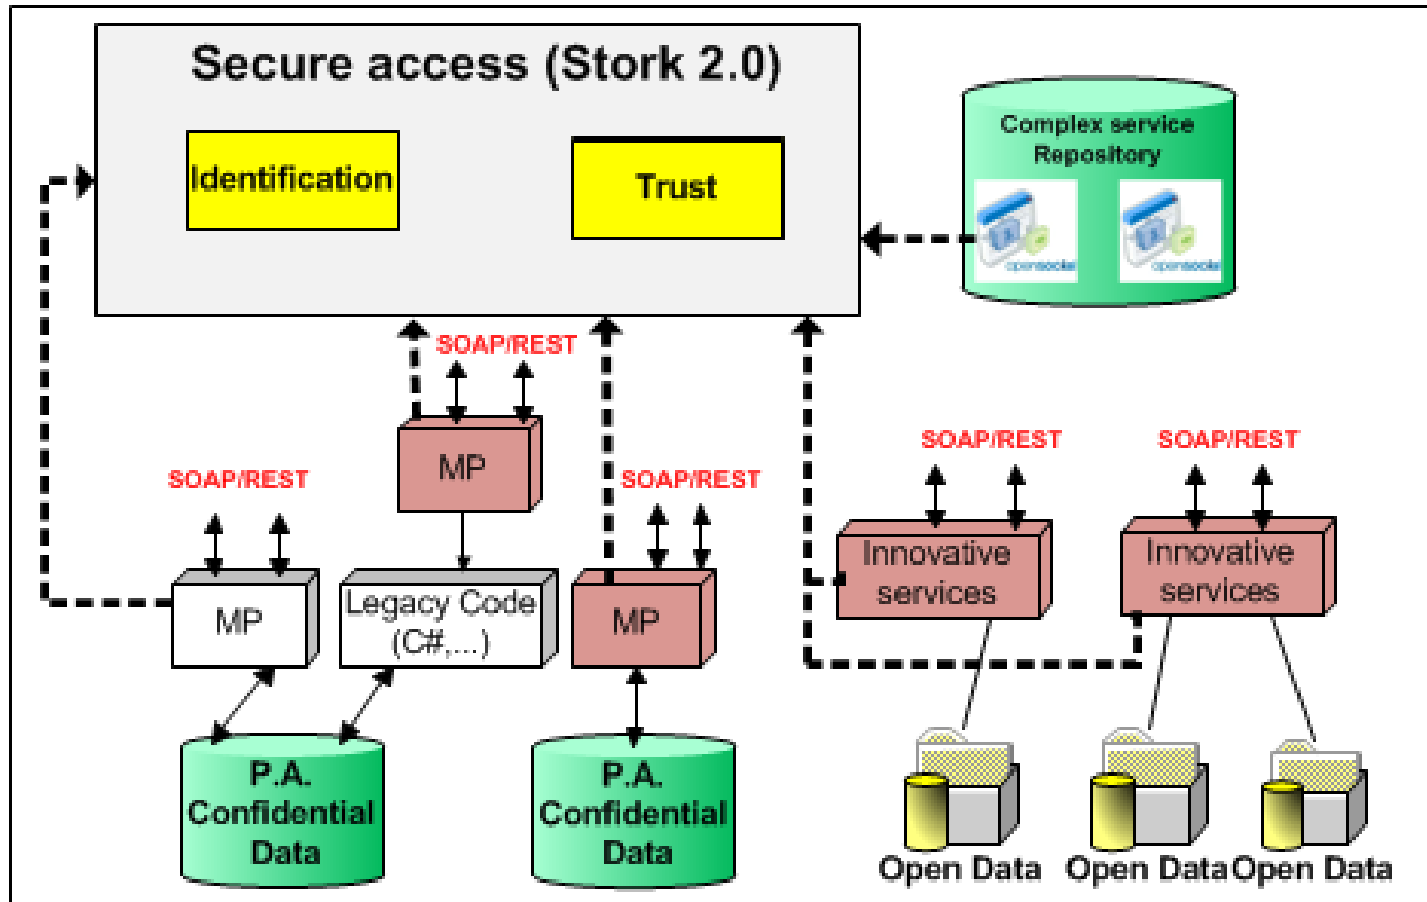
Secure access (Stork 2.0)

Identification

Trust

Complex service Repository

SOAP/REST

MP

SOAP/REST

SOAP/REST

SOAP/REST

SOAP/REST

Innovative services

Innovative services

MP

Legacy Code (C#,...)

MP

P.A. Confidential Data

P.A. Confidential Data

Open Data

Open Data

Open Data